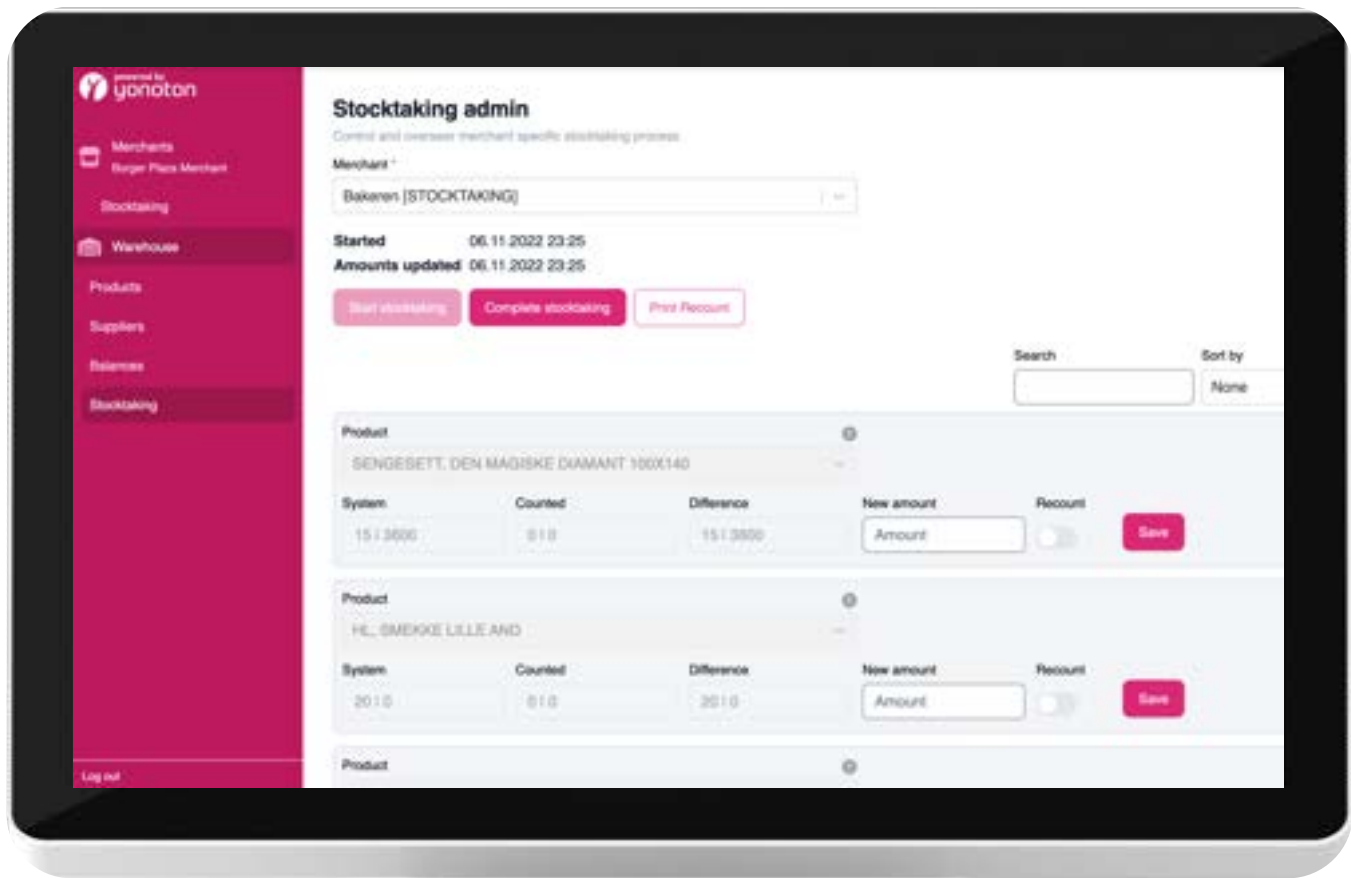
powered by
yonoton

Merchants
Burger Plaza Merchant

Stocktaking

Warehouse

Products

Suppliers

Balances

Stocktaking

Log out

Stocktaking admin

Control and oversee merchant specific stocktaking process

Merchant *

Bakeren [STOCKTAKING]

Started 06.11.2022 23:25
Amounts updated 06.11.2022 23:25

Start stocktaking
Complete stocktaking
Print Recount

Search

Sort by
None

Product
SENGESETT, DEN MAGISKE DIAMANT 100X140

| System | Counted | Difference | New amount | Recount |
|---|---|---|---|---|
| 15 / 3600 | 0 / 0 | 15 / 3600 | Amount | |

Save

Product
HL, SMEKKE LILLE AND

| System | Counted | Difference | New amount | Recount |
|---|---|---|---|---|
| 20 / 0 | 0 / 0 | 20 / 0 | Amount | |

Save

Product